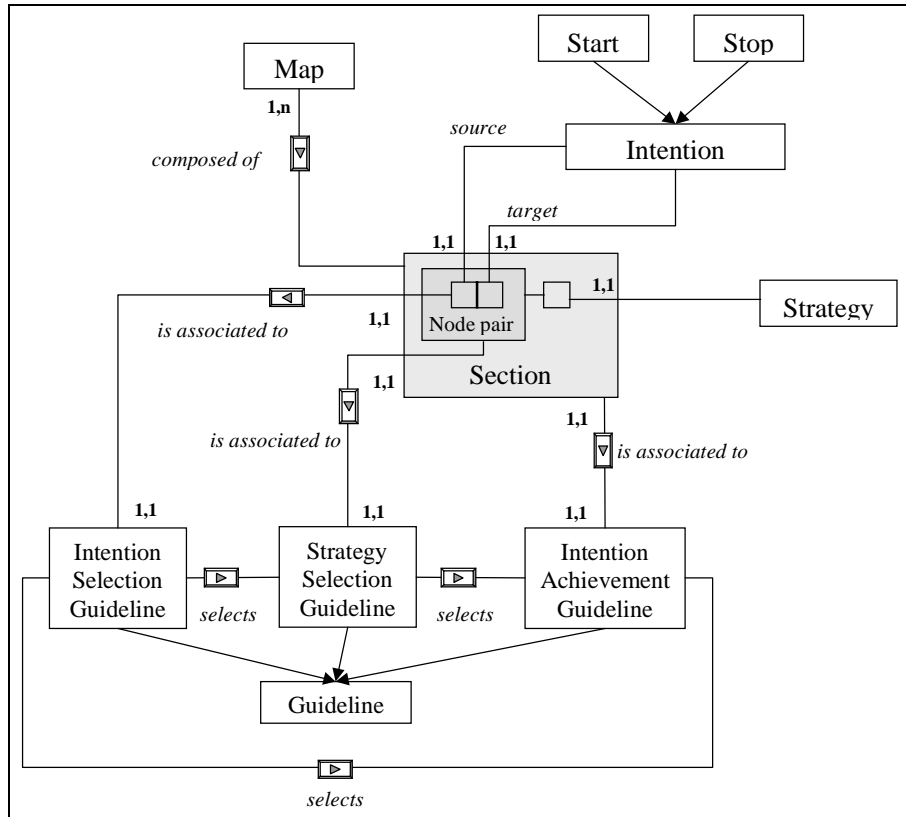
Map

Start

Stop

1,n

source

Intention

composed of

target

1,1

1,1

1,1

is associated to

1,1

Node pair

Strategy

1,1

Section

is associated to

1,1

is associated to

1,1

1,1

1,1

Intention Selection Guideline

selects

Strategy Selection Guideline

selects

Intention Achievement Guideline

Guideline

selects